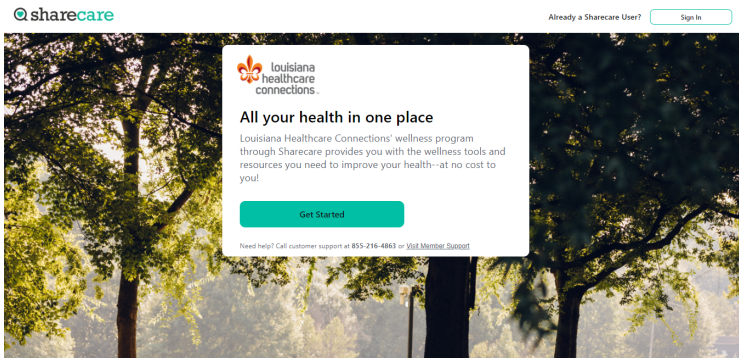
sharecare

Already a Sharecare User?

Sign In

louisiana healthcare connections.

All your health in one place

Louisiana Healthcare Connections' wellness program through Sharecare provides you with the wellness tools and resources you need to improve your health--at no cost to you!

Get Started

Need help? Call customer support at 855-216-4863 or Visit Member Support